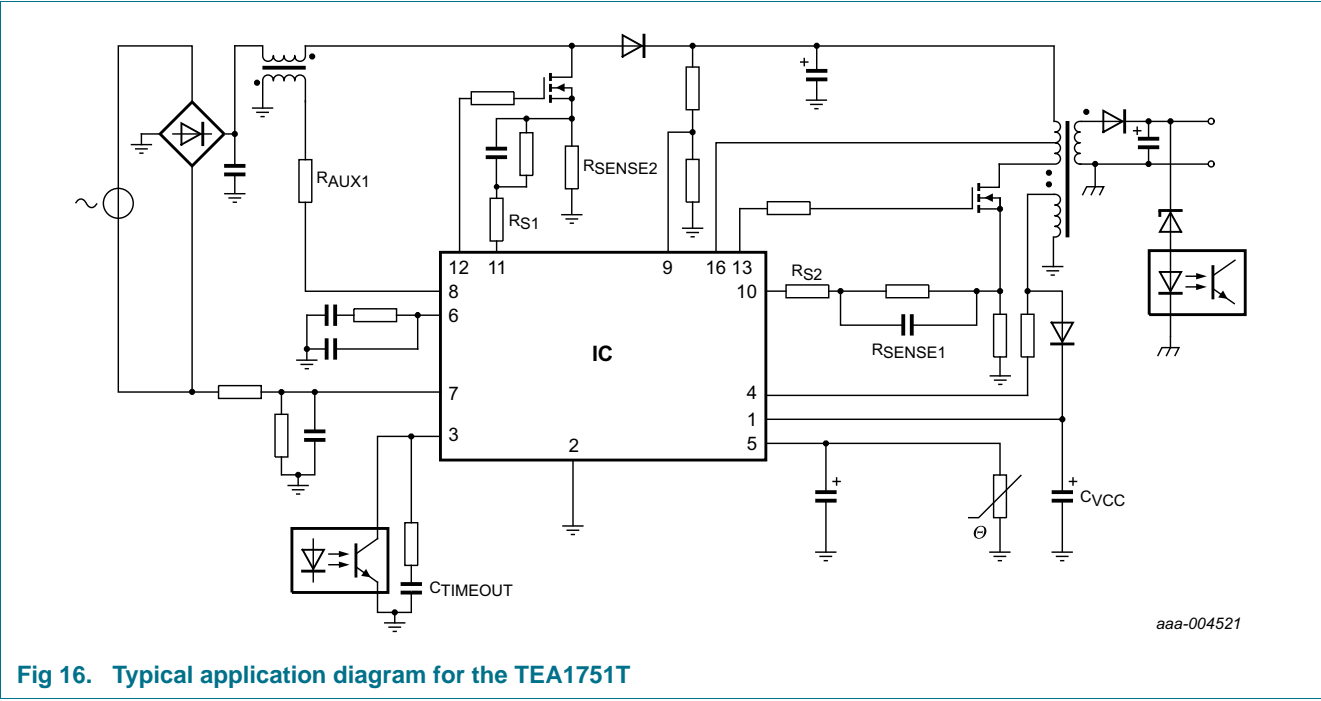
$R_{AUX1}$

$R_{SENSE2}$

$R_{S1}$

12 11 9 16 13

8

6

IC

7

3

2

10

4

1

5

$R_{S2}$

$R_{SENSE1}$

+

+

+

$C_{VCC}$

$\Theta$

$C_{TIMEOUT}$

aaa-004521

Fig 16. Typical application diagram for the TEA1751T